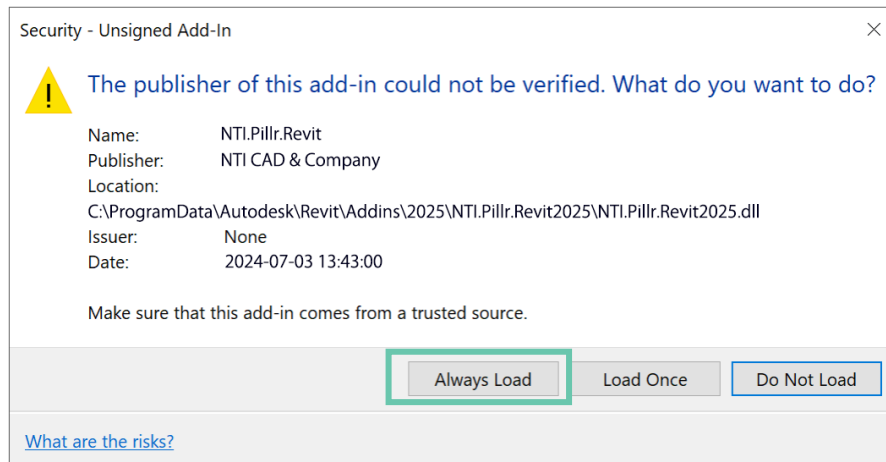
Security - Unsigned Add-In

The publisher of this add-in could not be verified. What do you want to do?

Name: NTI.Pillr.Revit
Publisher: NTI CAD & Company
Location:
C:\ProgramData\Autodesk\Revit\Addins\2025\NTI.Pillr.Revit2025\NTI.Pillr.Revit2025.dll
Issuer: None
Date: 2024-07-03 13:43:00

Make sure that this add-in comes from a trusted source.

Always Load
Load Once
Do Not Load

What are the risks?